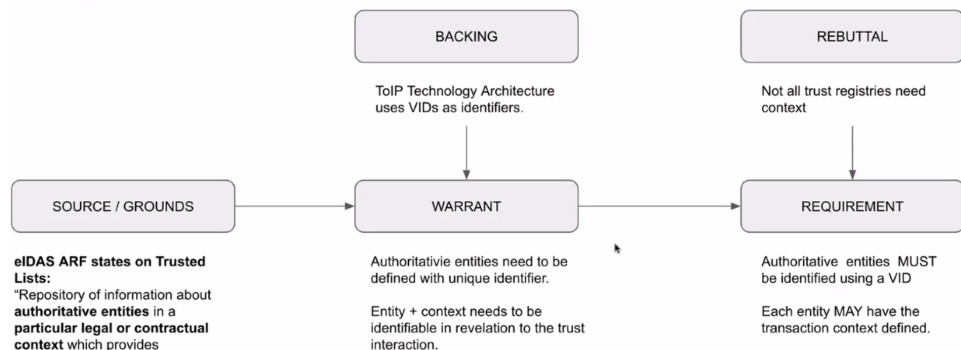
BACKING

ToIP Technology Architecture uses VIDs as identifiers.

REBUTTAL

Not all trust registries need context

SOURCE / GROUNDS

WARRANT

REQUIREMENT

**eIDAS ARF states on Trusted Lists:**
“Repository of information about **authoritative entities** in a **particular legal or contractual context** which provides

Authoritativie entities need to be defined with unique identifier.

Entity + context needs to be identifiable in revelation to the trust interaction.

Authoritative entities MUST be identified using a VID

Each entity MAY have the transaction context defined.